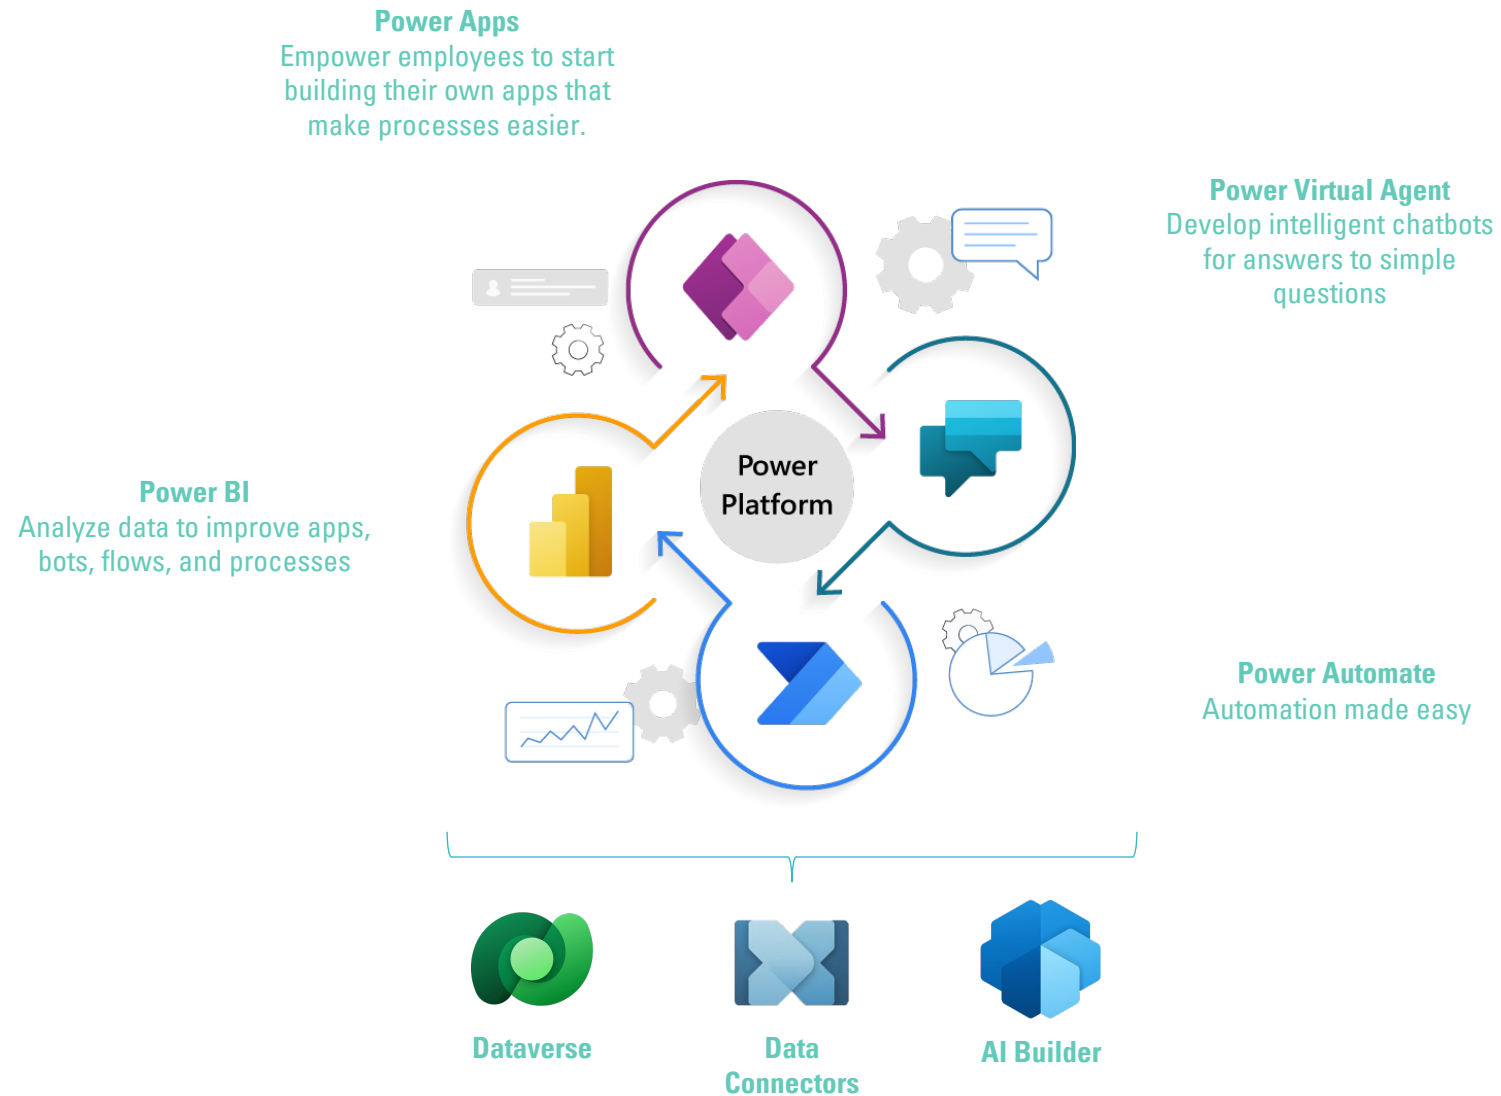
Power Apps
Empower employees to start building their own apps that make processes easier.

Power Virtual Agent
Develop intelligent chatbots for answers to simple questions

Power BI
Analyze data to improve apps, bots, flows, and processes

Power Platform

Power Automate
Automation made easy

Dataverse

Data Connectors

AI Builder